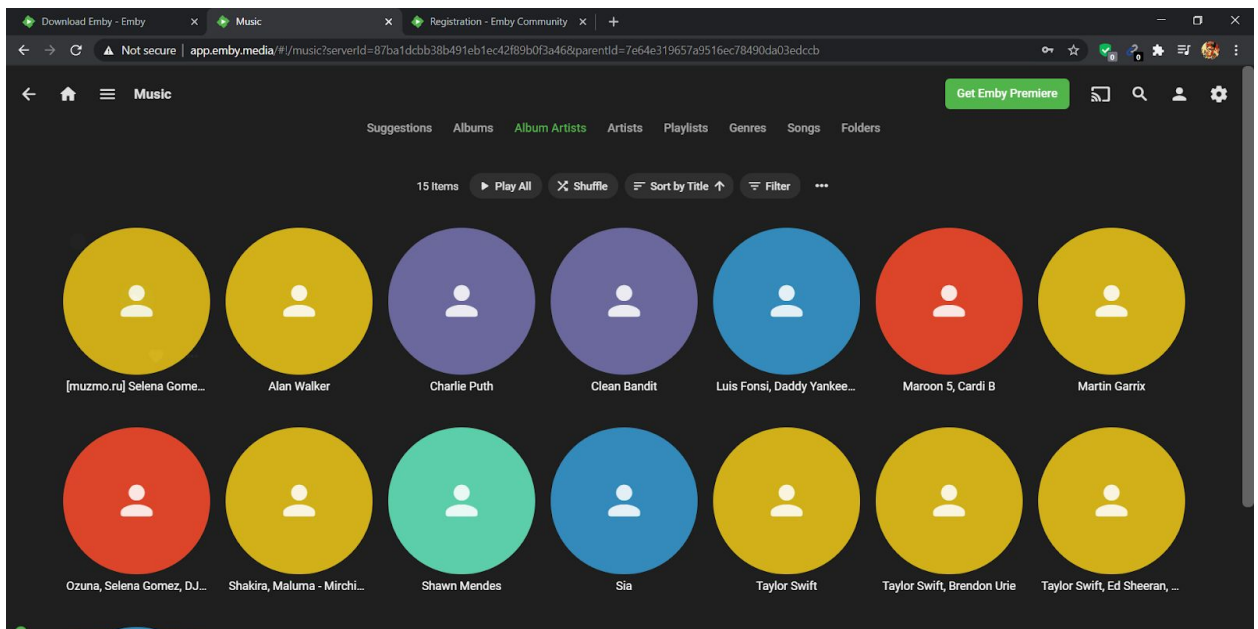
Download Emby - Emby ×
Music ×
Registration - Emby Community ×
+

Not secure | app.emby.media/#!/music?serverId=87ba1dcbb38b491eb1ec42f89b0f3a46&parentId=7e64e319657a9516ec78490da03edccb

Music
Get Emby Premiere

Suggestions Albums Album Artists Artists Playlists Genres Songs Folders

15 Items Play All Shuffle Sort by Title Filter •••

[muzmo.ru] Selena Gome...
Alan Walker
Charlie Puth
Clean Bandit
Luis Fonsi, Daddy Yankee...
Maroon 5, Cardi B
Martin Garrix
Ozuna, Selena Gomez, DJ...
Shakira, Maluma - Mirchi...
Shawn Mendes
Sia
Taylor Swift
Taylor Swift, Brendon Urie
Taylor Swift, Ed Sheeran, ...